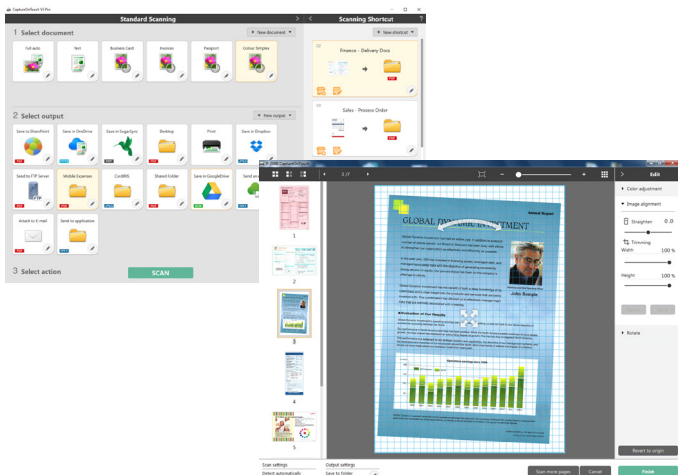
CaptureOnTouch V4 Pro

Standard Scanning

Scanning Shortcut

1 Select document

New document

Full auto

Text

Business card

Invoices

Passport

Colour Simplex

New shortcut

Finance - Delivery Docs

Sales - Process Order

2 Select output

New output

Save to SharePoint

Save in OneDrive

Save in SugarSync

Desktop

Print

Save in Dropbox

Send to FTP Server

Mobile Expenses

CardIRIS

Shared folder

Save in GoogleDrive

Send as

Attach to E-mail

Send to application

3 Select action

SCAN

3 /7

Edit

Color adjustment

Image alignment

Straighten

0.0

Trimming

Width

100 %

Height

100 %

Rotate

Revert to origin

GLOBAL DYN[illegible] INVESTMENT

Annual Report

John Swingle

Scan settings

Detect automatically

Output settings

Save to folder

Scan more pages

Cancel

Finish